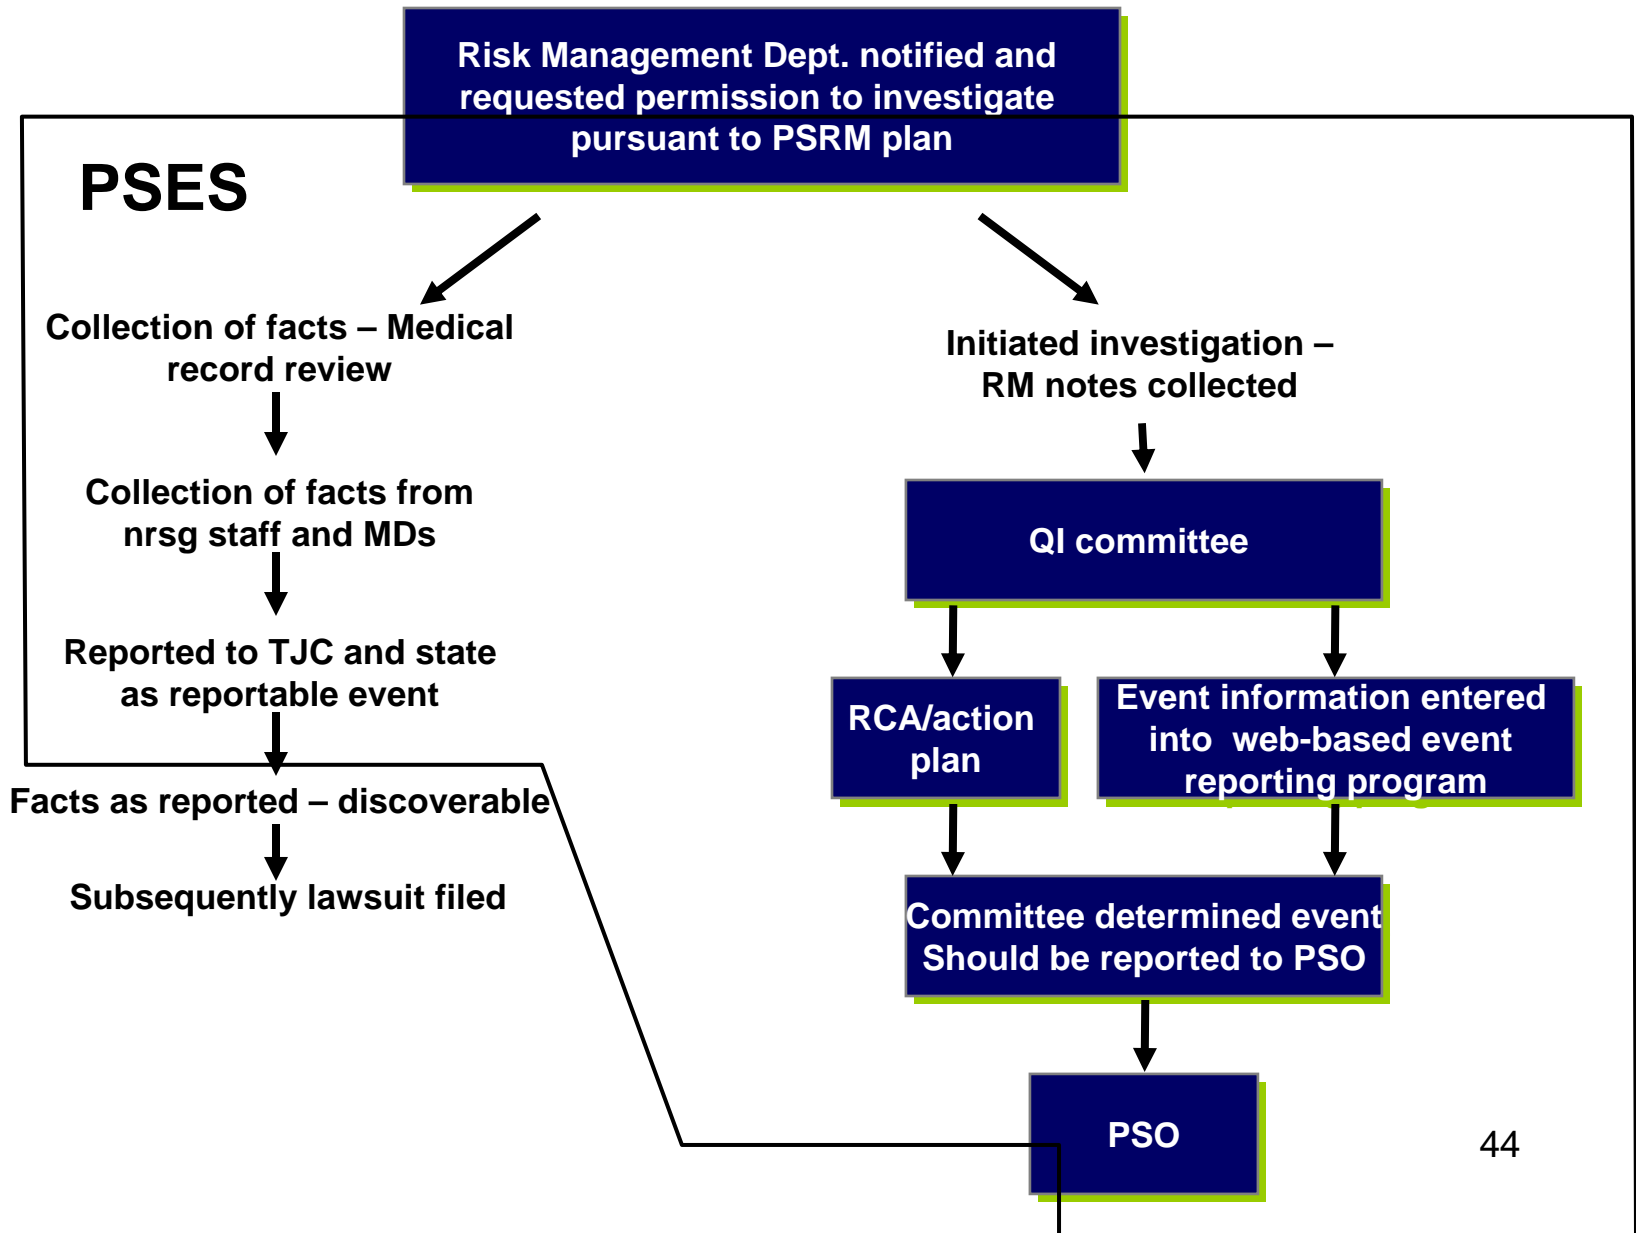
Risk Management Dept. notified and requested permission to investigate pursuant to PSRM plan

PSES

Collection of facts – Medical record review

Collection of facts from nrsg staff and MDs

Reported to TJC and state as reportable event

Facts as reported – discoverable

Subsequently lawsuit filed

Initiated investigation – RM notes collected

QI committee

RCA/action plan

Event information entered into web-based event reporting program

Committee determined event Should be reported to PSO

PSO

44